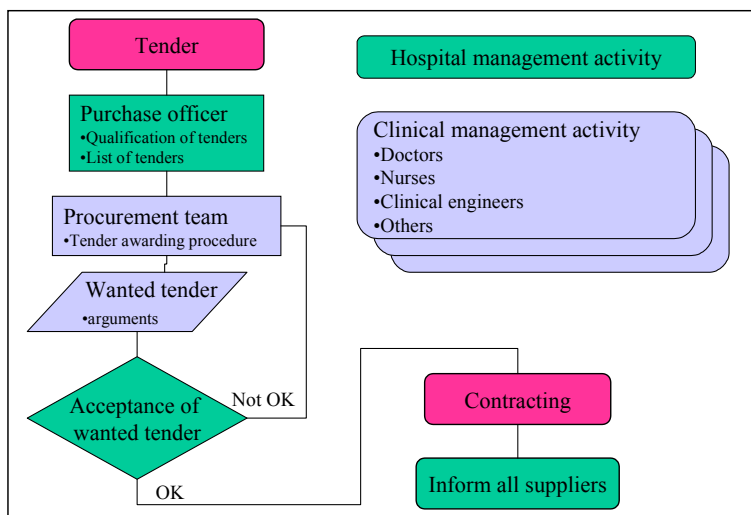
Tender

Hospital management activity

Purchase officer
•Qualification of tenders
•List of tenders

Clinical management activity
•Doctors
•Nurses
•Clinical engineers
•Others

Procurement team
•Tender awarding procedure

Wanted tender
•arguments

Acceptance of wanted tender

Not OK

OK

Contracting

Inform all suppliers